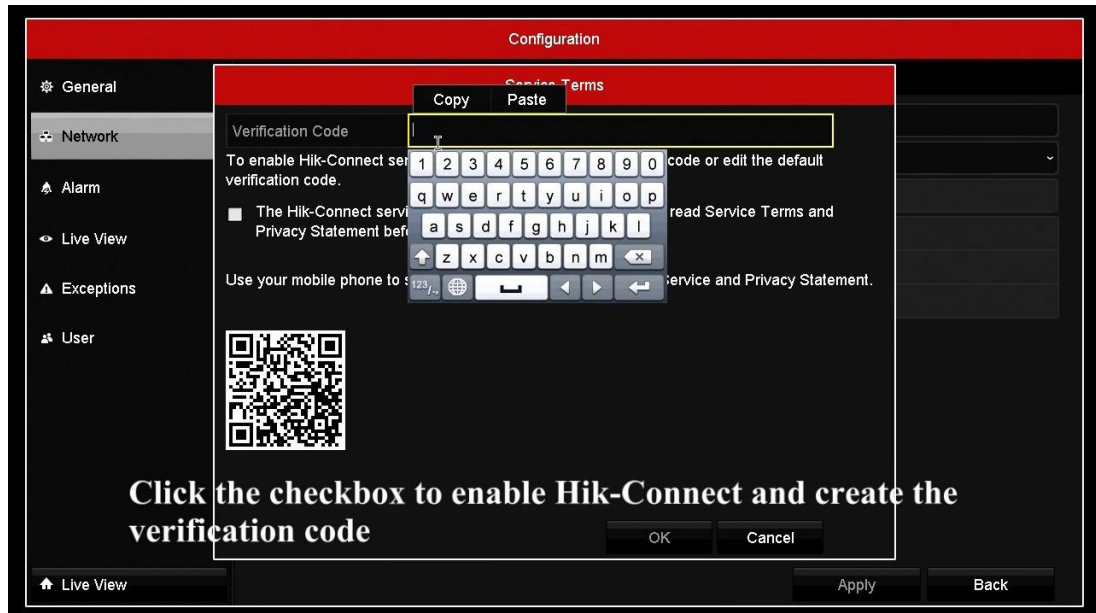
Configuration

General

Network

Alarm

Live View

Exceptions

User

Service Terms

Copy Paste

Verification Code

To enable Hik-Connect ser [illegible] code or edit the default verification code.

The Hik-Connect servi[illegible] read Service Terms and Privacy Statement bef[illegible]

Use your mobile phone to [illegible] Service and Privacy Statement.

1 2 3 4 5 6 7 8 9 0
q w e r t y u i o p
a s d f g h j k l
z x c v b n m
123/.,

Click the checkbox to enable Hik-Connect and create the verification code

OK Cancel

Live View

Apply Back